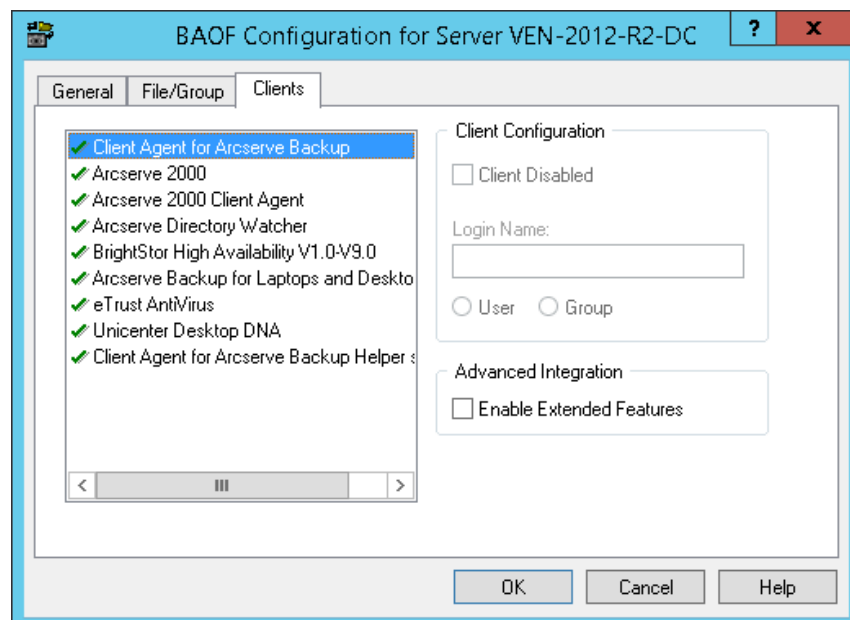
BAOF Configuration for Server VEN-2012-R2-DC

?

x

General

File/Group

Clients

Client Agent for Arcserve Backup

Arcserve 2000

Arcserve 2000 Client Agent

Arcserve Directory Watcher

BrightStor High Availability V1.0-V9.0

Arcserve Backup for Laptops and Deskto

eTrust AntiVirus

Unicenter Desktop DNA

Client Agent for Arcserve Backup Helper s

Client Configuration

Client Disabled

Login Name:

User

Group

Advanced Integration

Enable Extended Features

OK

Cancel

Help